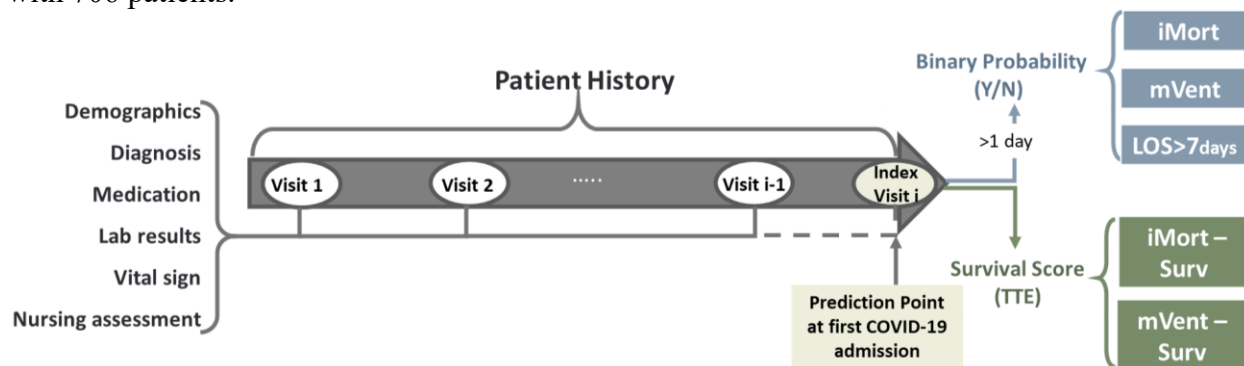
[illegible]

Patient History

Demographics
Diagnosis
Medication
Lab results
Vital sign
Nursing assessment

Visit 1
Visit 2
.....
Visit i-1
Index Visit i

Binary Probability (Y/N)
>1 day
iMort
mVent
LOS>7days

Survival Score (TTE)
iMort – Surv
mVent – Surv

Prediction Point at first COVID-19 admission